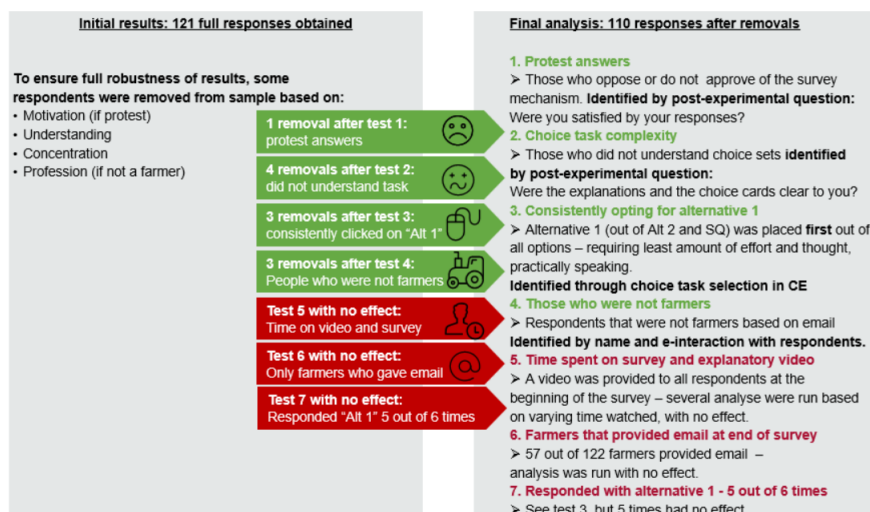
Initial results: 121 full responses obtained

To ensure full robustness of results, some respondents were removed from sample based on:
• Motivation (if protest)
• Understanding
• Concentration
• Profession (if not a farmer)

1 removal after test 1: protest answers

4 removals after test 2: did not understand task

3 removals after test 3: consistently clicked on "Alt 1"

3 removals after test 4: People who were not farmers

Test 5 with no effect: Time on video and survey

Test 6 with no effect: Only farmers who gave email

Test 7 with no effect: Responded "Alt 1" 5 out of 6 times

Final analysis: 110 responses after removals

1. Protest answers
➢ Those who oppose or do not approve of the survey mechanism. Identified by post-experimental question: Were you satisfied by your responses?

2. Choice task complexity
➢ Those who did not understand choice sets identified by post-experimental question: Were the explanations and the choice cards clear to you?

3. Consistently opting for alternative 1
➢ Alternative 1 (out of Alt 2 and SQ) was placed first out of all options – requiring least amount of effort and thought, practically speaking.
Identified through choice task selection in CE

4. Those who were not farmers
➢ Respondents that were not farmers based on email
Identified by name and e-interaction with respondents.

5. Time spent on survey and explanatory video
➢ A video was provided to all respondents at the beginning of the survey – several analyse were run based on varying time watched, with no effect.

6. Farmers that provided email at end of survey
➢ 57 out of 122 farmers provided email – analysis was run with no effect.

7. Responded with alternative 1 - 5 out of 6 times
➢ See test 3, but 5 times had no effect